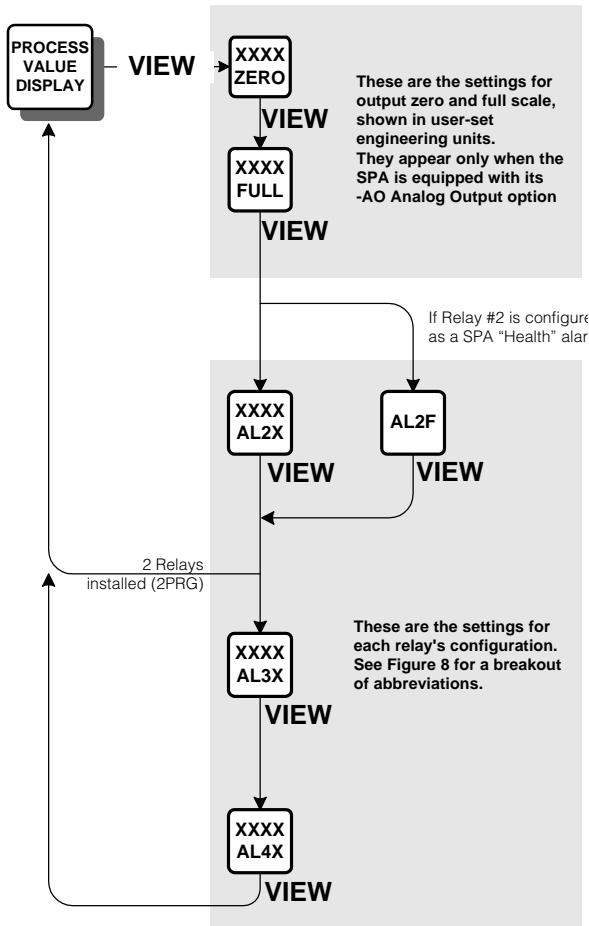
PROCESS VALUE DISPLAY

VIEW

XXXX
ZERO

VIEW

These are the settings for output zero and full scale, shown in user-set engineering units. They appear only when the SPA is equipped with its -AO Analog Output option

XXXX
FULL

VIEW

If Relay #2 is configure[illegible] as a SPA "Health" alar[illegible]

XXXX
AL2X

VIEW

AL2F

VIEW

2 Relays installed (2PRG)

These are the settings for each relay's configuration. See Figure 8 for a breakout of abbreviations.

XXXX
AL3X

VIEW

XXXX
AL4X

VIEW